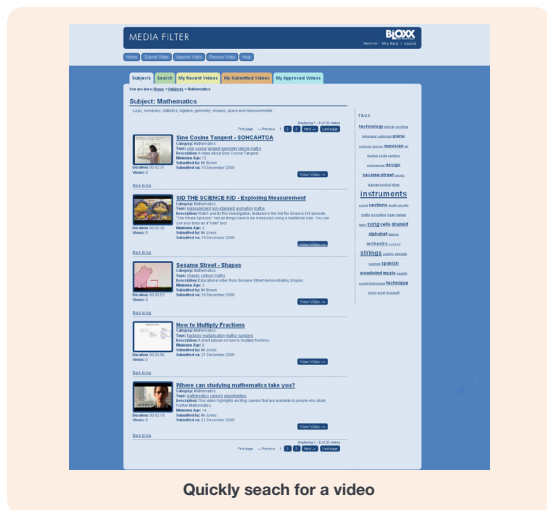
MEDIA FILTER

BLOXX

Home | Submit Video | Approve Video | Remove Video | Help

Subjects | Search | My Recent Videos | My Submitted Videos | My Approved Videos

You are here: Home > Subjects > Mathematics

Subject: Mathematics

Logic, numeracy, statistics, algebra, geometry, shapes, space and measurements

First page | Previous | 1 | 2 | Next | Last page

Sine Cosine Tangent - SOHCAHTOA

Category: Mathematics
Description: A video about Sine Cosine Tangent
Submitted by: Mr Brown
Submitted on: 18 December 2008

View Video

Back to top

SID THE SCIENCE KID - Exploring Measurement

Category: Mathematics
Submitted by: Mr Jones
Submitted on: 18 December 2008

View Video

Back to top

Sesame Street - Shapes

Category: Mathematics
Description: Educational video from Sesame Street demonstrating shapes.
Submitted by: Mr Brown
Submitted on: 18 December 2008

View Video

Back to top

How to Multiply Fractions

Category: Mathematics
Submitted by: Mr Jones
Submitted on: 27 December 2008

View Video

Back to top

Where can studying mathematics take you?

Category: Mathematics
Submitted by: Mr Jones
Submitted on: 31 December 2008

View Video

Back to top

First page | Previous | 1 | 2 | Next | Last page

TAGS

technology instruments strings sesame street alphabet woodwind music technique spanish

Quickly seach for a video